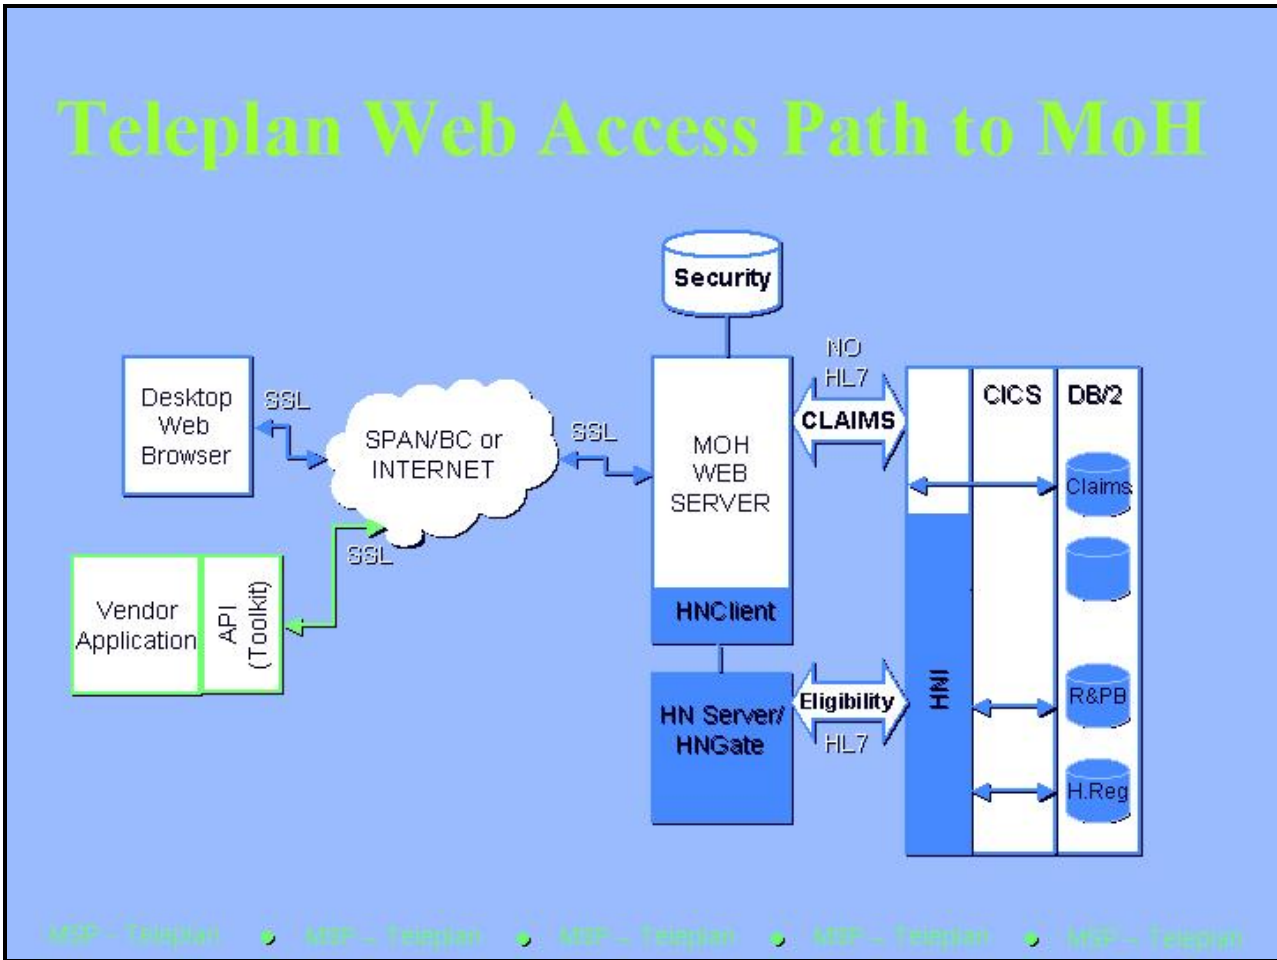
Teleplan Web Access Path to MoH

Security

Desktop Web Browser

SSL

SPAN/BC or INTERNET

SSL

SSL

Vendor Application

API (Toolkit)

MOH WEB SERVER

HNClient

NO HL7

CLAIMS

HN Server/ HNGate

Eligibility

HL7

HNI

CICS

DB/2

Claims

R&PB

H.Reg

MSP - Teleplan • MSP – Teleplan • MSP – Teleplan • MSP – Teleplan • MSP – Teleplan